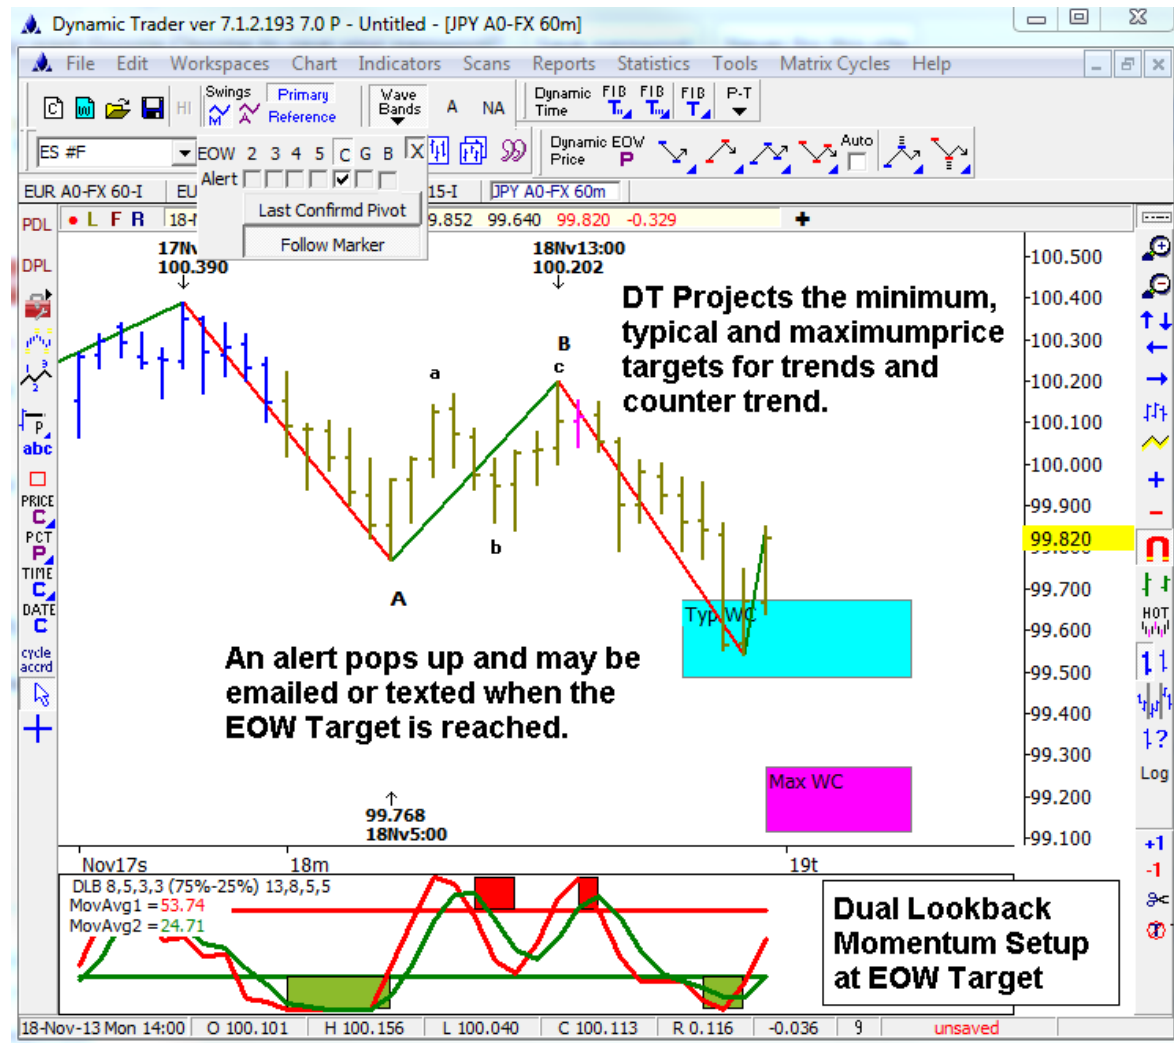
Dynamic Trader ver 7.1.2.193 7.0 P - Untitled - [JPY A0-FX 60m]

File Edit Workspaces Chart Indicators Scans Reports Statistics Tools Matrix Cycles Help

HI Swings Primary Reference Wave Bands A NA Dynamic Time FIB T FIB T FIB T P-T

ES #F EOW 2 3 4 5 C G B X Dynamic EOW Price P Auto

Alert

EUR A0-FX 60-I EU 15-I JPY A0-FX 60m

Last Confirmd Pivot

Follow Marker

PDL L F R 18- 99.852 99.640 99.820 -0.329

DPL

17Nv
100.390

18Nv13:00
100.202

DT Projects the minimum, typical and maximumprice targets for trends and counter trend.

a

B

c

b

A

An alert pops up and may be emailed or texted when the EOW Target is reached.

Typ WC

Max WC

99.768
18Nv5:00

P abc PRICE C PCT P TIME C DATE C cycle accrd

100.500
100.400
100.300
100.200
100.100
100.000
99.900
99.820
99.700
99.600
99.500
99.400
99.300
99.200
99.100

HOT

Log

+1
-1

Nov17s 18m 19t

DLB 8,5,3,3 (75%-25%) 13,8,5,5
MovAvg1 = 53.74
MovAvg2 = 24.71

Dual Lookback Momentum Setup at EOW Target

18-Nov-13 Mon 14:00 O 100.101 H 100.156 L 100.040 C 100.113 R 0.116 -0.036 9 unsaved